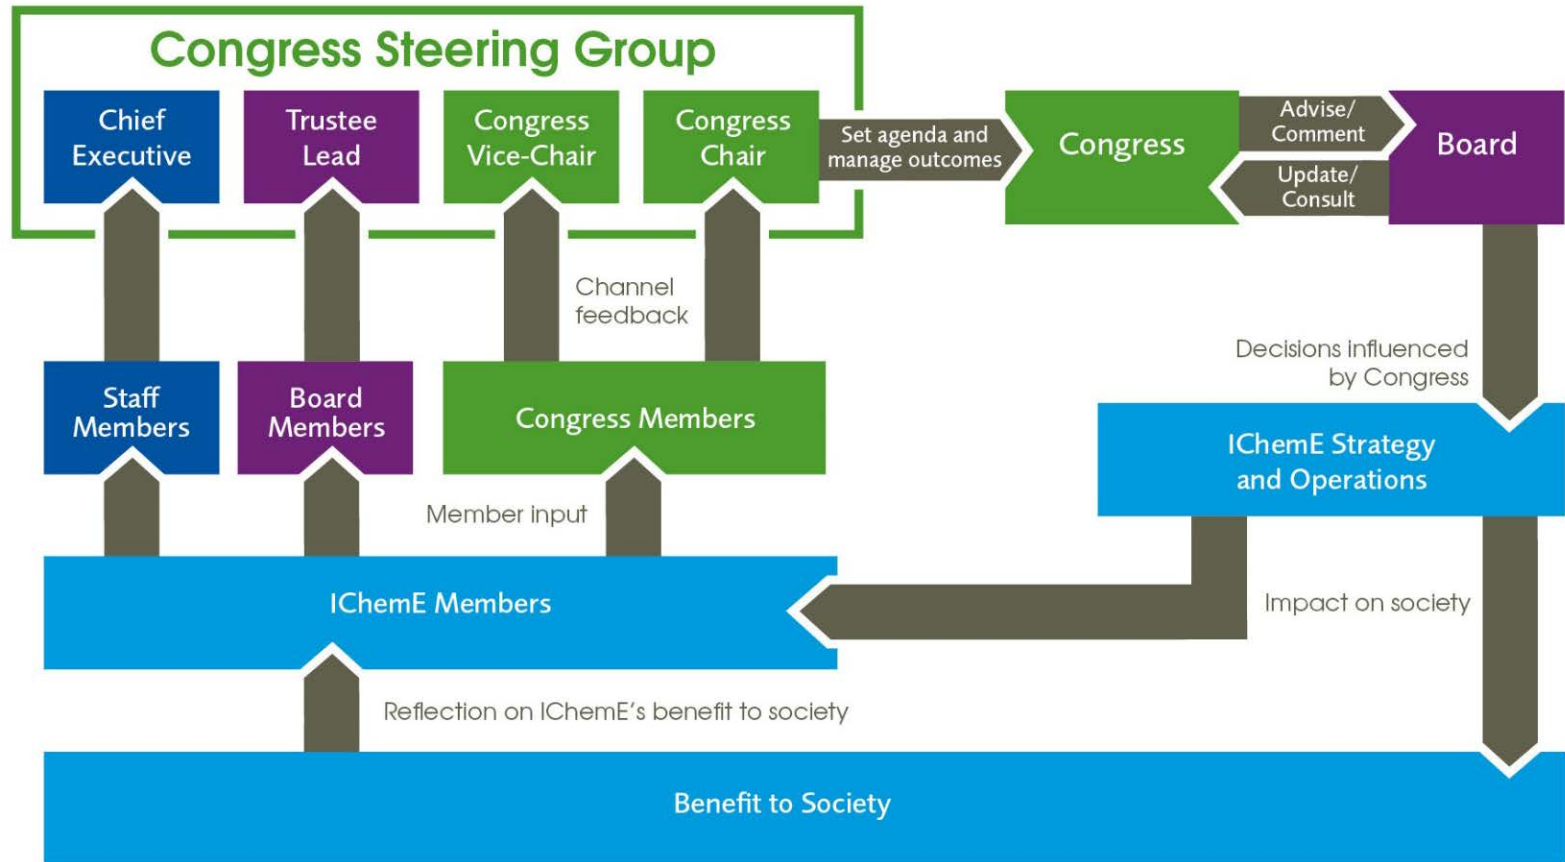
Congress Steering Group

Chief Executive

Trustee Lead

Congress Vice-Chair

Congress Chair

Set agenda and manage outcomes

Congress

Advise/ Comment

Update/ Consult

Board

Channel feedback

Decisions influenced by Congress

Staff Members

Board Members

Congress Members

IChemE Strategy and Operations

Member input

IChemE Members

Impact on society

Reflection on IChemE's benefit to society

Benefit to Society